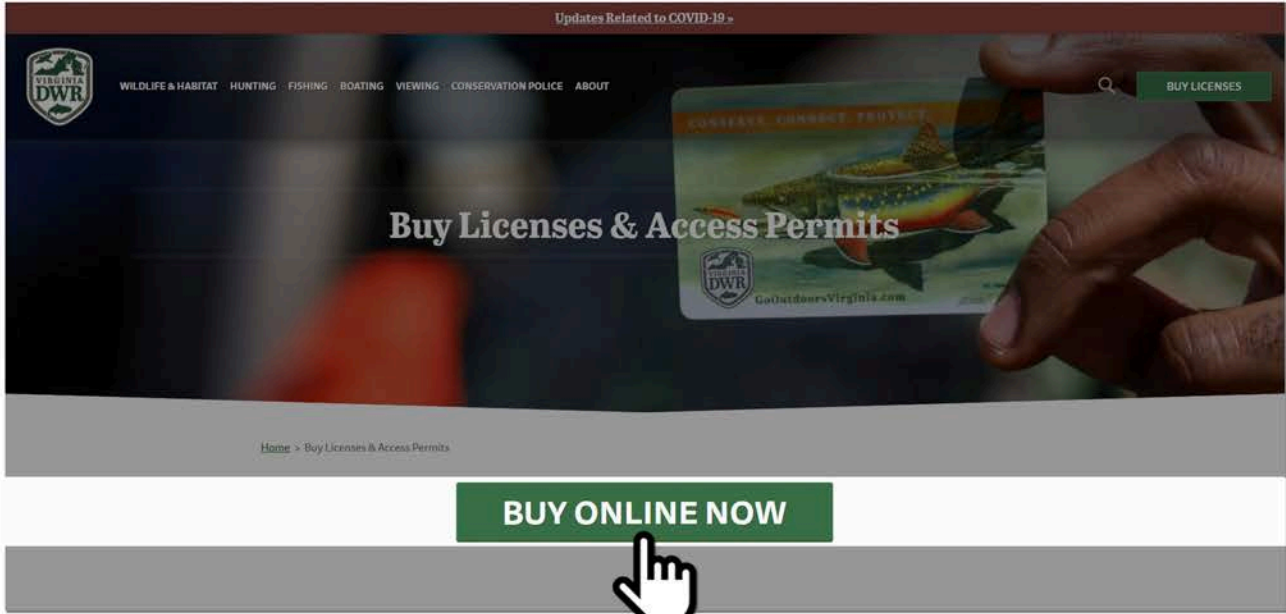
Updates Related to COVID-19 »

VIRGINIA DWR

WILDLIFE & HABITAT HUNTING FISHING BOATING VIEWING CONSERVATION POLICE ABOUT

BUY LICENSES

CONSERVE. CONNECT. PROTECT.

DWR

GoOutdoorsVirginia.com

Buy Licenses & Access Permits

Home > Buy Licenses & Access Permits

BUY ONLINE NOW